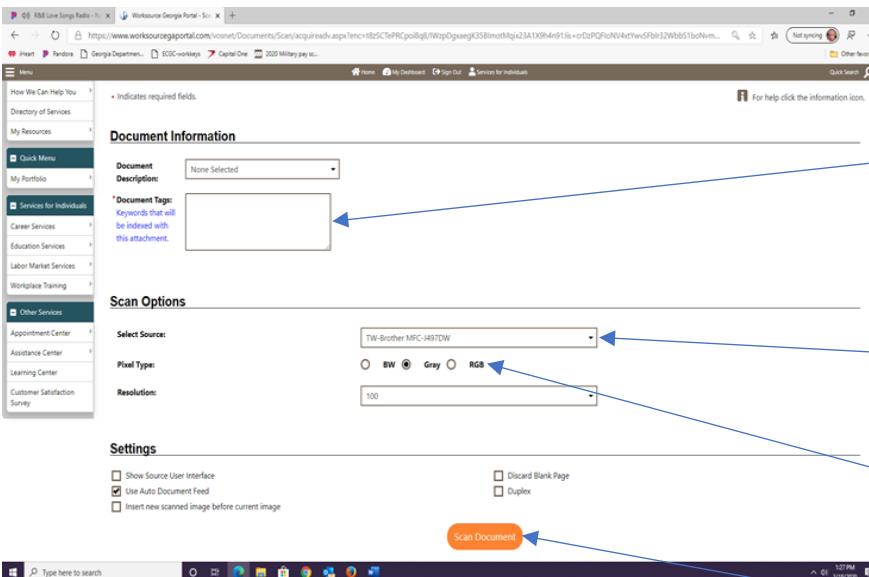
R&B Love Songs Radio - N ×
Worksource Georgia Portal - Sca ×
+
https://www.worksourcegaportal.com/vosnet/Documents/Scan/acquireadv.aspx?enc=t8z5CTePRCpoi8q8/IWzpDgxaegK35BlmotMqix23A1X9h4n91iis+crDzPQFloNV4xtYwvSFblr32WbbS1boNvm...
Not syncing
iHeart Pandora Georgia Departmen... ECDC-workkeys Capital One 2020 Military pay sc...
Other favorites
Menu
Home My Dashboard Sign Out Services for Individuals
Quick Search

How We Can Help You
Directory of Services
My Resources
Quick Menu
My Portfolio
Services for Individuals
Career Services
Education Services
Labor Market Services
Workplace Training
Other Services
Appointment Center
Assistance Center
Learning Center
Customer Satisfaction Survey

* Indicates required fields.
For help click the information icon.

Document Information
Document Description: None Selected
*Document Tags: Keywords that will be indexed with this attachment.

Scan Options
Select Source: TW-Brother MFC-J497DW
Pixel Type: BW Gray RGB
Resolution: 100

Settings
Show Source User Interface
Use Auto Document Feed
Insert new scanned image before current image
Discard Blank Page
Duplex

Scan Document

Type here to search
1:27 PM